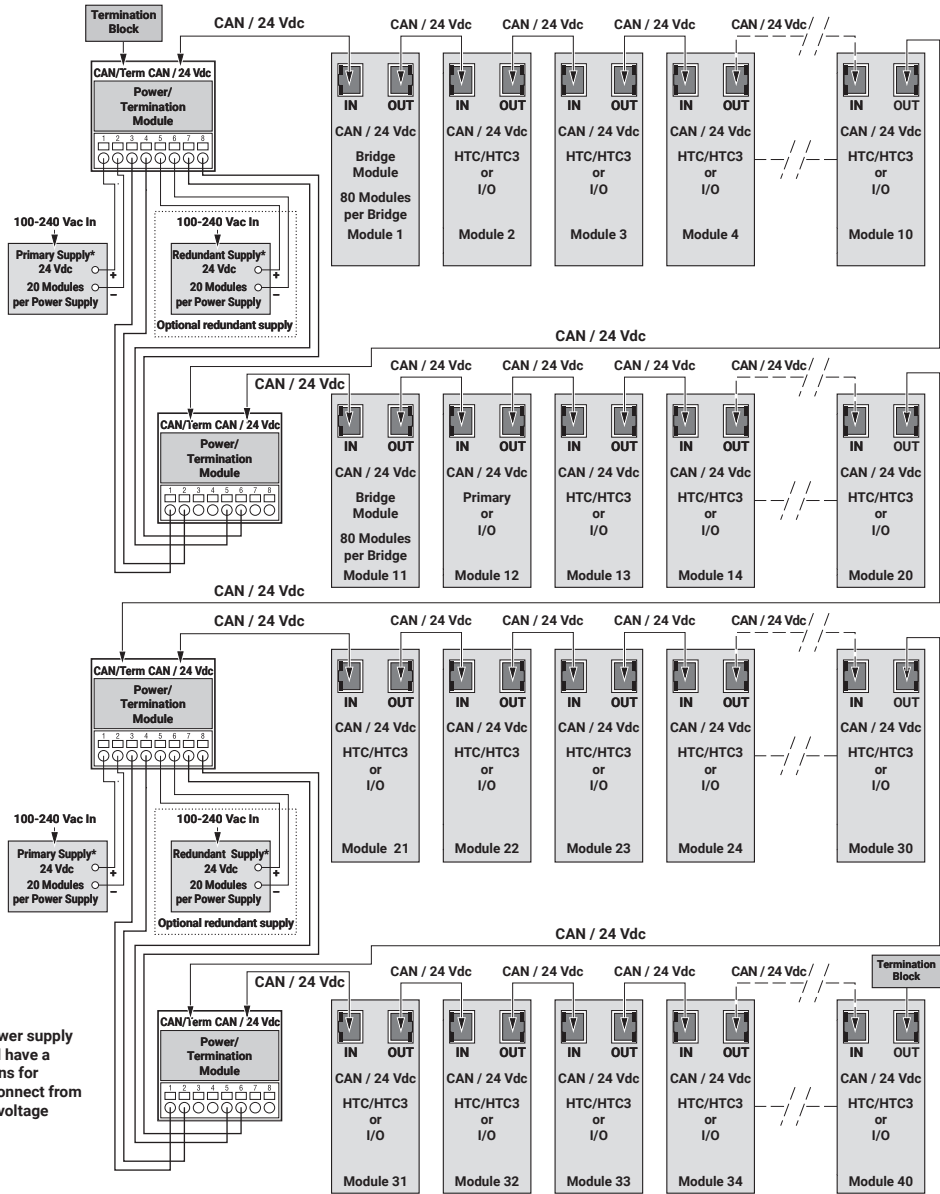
Termination Block

CAN / 24 Vdc

CAN/Term CAN / 24 Vdc

Power/ Termination Module

1 2 3 4 5 6 7 8

100-240 Vac In

Primary Supply* 24 Vdc + 20 Modules – per Power Supply

100-240 Vac In

Redundant Supply* 24 Vdc + 20 Modules – per Power Supply

Optional redundant supply

CAN / 24 Vdc CAN / 24 Vdc CAN / 24 Vdc CAN / 24 Vdc

IN OUT CAN / 24 Vdc Bridge Module 80 Modules per Bridge Module 1

IN OUT CAN / 24 Vdc HTC/HTC3 or I/O Module 2

IN OUT CAN / 24 Vdc HTC/HTC3 or I/O Module 3

IN OUT CAN / 24 Vdc HTC/HTC3 or I/O Module 4

IN OUT CAN / 24 Vdc HTC/HTC3 or I/O Module 10

CAN / 24 Vdc

CAN / 24 Vdc

CAN/Term CAN / 24 Vdc

Power/ Termination Module

1 2 3 4 5 6 7 8

CAN / 24 Vdc CAN / 24 Vdc CAN / 24 Vdc CAN / 24 Vdc

IN OUT CAN / 24 Vdc Bridge Module 80 Modules per Bridge Module 11

IN OUT CAN / 24 Vdc Primary or I/O Module 12

IN OUT CAN / 24 Vdc HTC/HTC3 or I/O Module 13

IN OUT CAN / 24 Vdc HTC/HTC3 or I/O Module 14

IN OUT CAN / 24 Vdc HTC/HTC3 or I/O Module 20

CAN / 24 Vdc

CAN / 24 Vdc

CAN/Term CAN / 24 Vdc

Power/ Termination Module

1 2 3 4 5 6 7 8

100-240 Vac In

Primary Supply* 24 Vdc + 20 Modules – per Power Supply

100-240 Vac In

Redundant Supply* 24 Vdc + 20 Modules – per Power Supply

Optional redundant supply

CAN / 24 Vdc CAN / 24 Vdc CAN / 24 Vdc CAN / 24 Vdc

IN OUT CAN / 24 Vdc HTC/HTC3 or I/O Module 21

IN OUT CAN / 24 Vdc HTC/HTC3 or I/O Module 22

IN OUT CAN / 24 Vdc HTC/HTC3 or I/O Module 23

IN OUT CAN / 24 Vdc HTC/HTC3 or I/O Module 24

IN OUT CAN / 24 Vdc HTC/HTC3 or I/O Module 30

CAN / 24 Vdc

CAN / 24 Vdc

CAN/Term CAN / 24 Vdc

Power/ Termination Module

1 2 3 4 5 6 7 8

CAN / 24 Vdc CAN / 24 Vdc CAN / 24 Vdc CAN / 24 Vdc

Termination Block

IN OUT CAN / 24 Vdc HTC/HTC3 or I/O Module 31

IN OUT CAN / 24 Vdc HTC/HTC3 or I/O Module 32

IN OUT CAN / 24 Vdc HTC/HTC3 or I/O Module 33

IN OUT CAN / 24 Vdc HTC/HTC3 or I/O Module 34

IN OUT CAN / 24 Vdc HTC/HTC3 or I/O Module 40

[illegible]wer supply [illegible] have a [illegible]ns for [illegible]onnect from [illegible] voltage